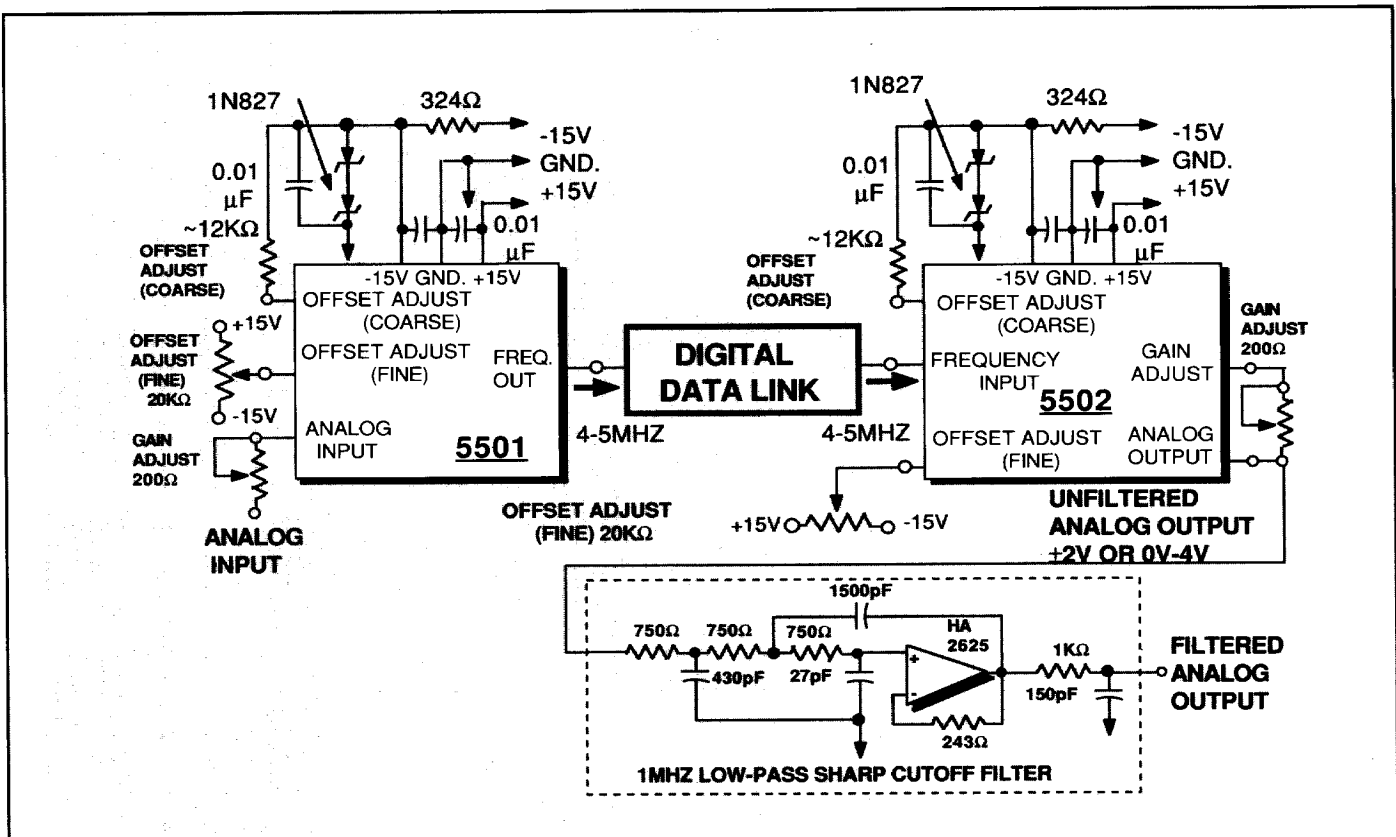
1N827
324Ω
-15V
GND.
+15V
0.01 µF
0.01 µF
~12KΩ
OFFSET ADJUST (COARSE)
-15V GND. +15V
OFFSET ADJUST (COARSE)
+15V
OFFSET ADJUST (FINE) 20KΩ
OFFSET ADJUST (FINE)
FREQ. OUT
-15V
ANALOG INPUT
GAIN ADJUST 200Ω
5501
ANALOG INPUT
4-5MHZ
DIGITAL DATA LINK
4-5MHZ
OFFSET ADJUST (FINE) 20KΩ

1N827
324Ω
-15V
GND.
+15V
0.01 µF
0.01 µF
~12KΩ
OFFSET ADJUST (COARSE)
-15V GND. +15V
OFFSET ADJUST (COARSE)
GAIN ADJUST 200Ω
FREQUENCY INPUT
GAIN ADJUST
5502
OFFSET ADJUST (FINE)
ANALOG OUTPUT
+15V -15V
UNFILTERED ANALOG OUTPUT ±2V OR 0V-4V

1500pF
750Ω
750Ω
750Ω
430pF
27pF
HA 2625
+
-
1KΩ
150pF
243Ω
FILTERED ANALOG OUTPUT
1MHZ LOW-PASS SHARP CUTOFF FILTER